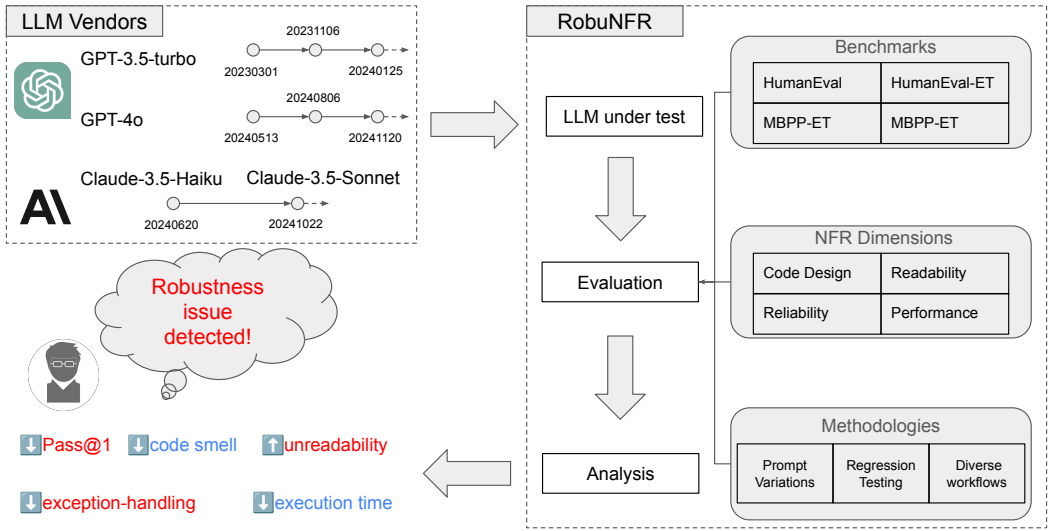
LLM Vendors

GPT-3.5-turbo
20231106
20230301
20240125

GPT-4o
20240806
20240513
20241120

Claude-3.5-Haiku
Claude-3.5-Sonnet
20240620
20241022

RobuNFR

LLM under test

Benchmarks

| HumanEval | HumanEval-ET |
|---|---|
| MBPP-ET | MBPP-ET |

Evaluation

NFR Dimensions

| Code Design | Readability |
|---|---|
| Reliability | Performance |

Analysis

Methodologies

| Prompt Variations | Regression Testing | Diverse workflows |
|---|---|---|

Robustness issue detected!

⬇️Pass@1 ⬇️code smell ⬆️unreadability

⬇️exception-handling ⬇️execution time